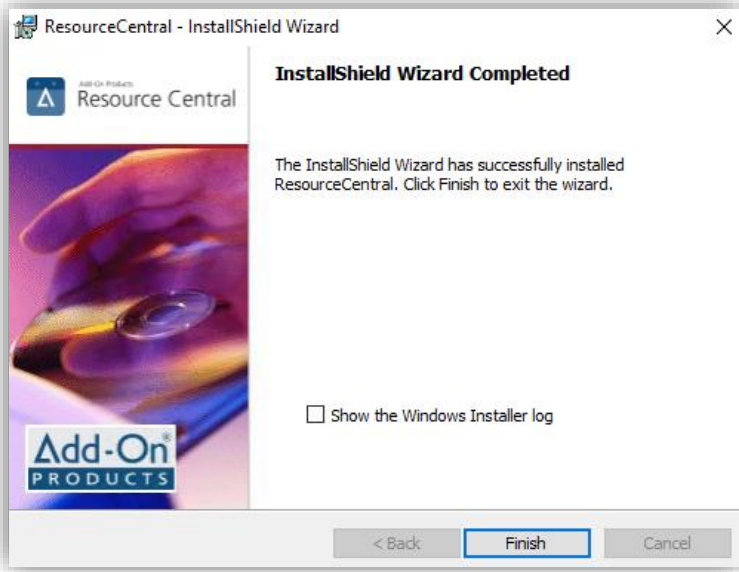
ResourceCentral - InstallShield Wizard

×

Add-On Products
Resource Central

InstallShield Wizard Completed

The InstallShield Wizard has successfully installed ResourceCentral. Click Finish to exit the wizard.

Show the Windows Installer log

Add-On®
PRODUCTS

< Back

Finish

Cancel